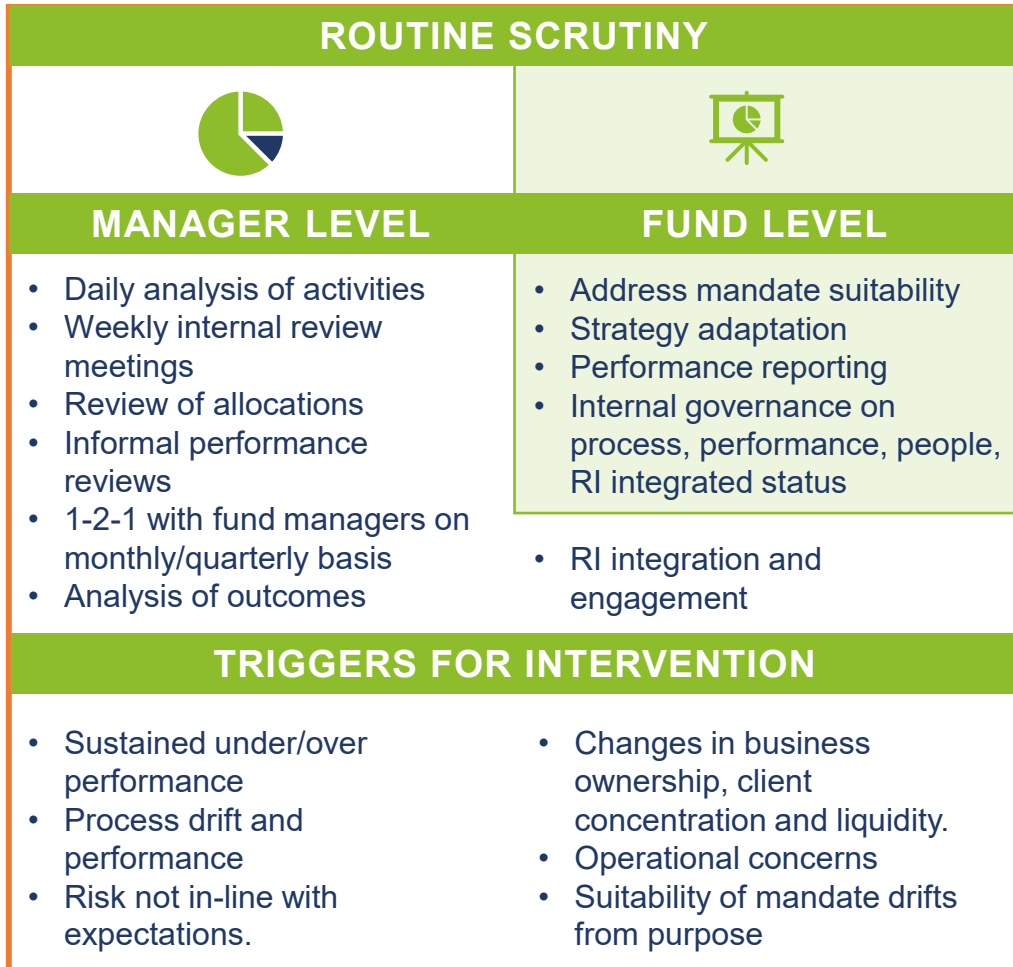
ROUTINE SCRUTINY

MANAGER LEVEL

- Daily analysis of activities
- Weekly internal review meetings
- Review of allocations
- Informal performance reviews
- 1-2-1 with fund managers on monthly/quarterly basis
- Analysis of outcomes

FUND LEVEL

- Address mandate suitability
- Strategy adaptation
- Performance reporting
- Internal governance on process, performance, people, RI integrated status

- RI integration and engagement

TRIGGERS FOR INTERVENTION

- Sustained under/over performance
- Process drift and performance
- Risk not in-line with expectations.

- Changes in business ownership, client concentration and liquidity.
- Operational concerns
- Suitability of mandate drifts from purpose